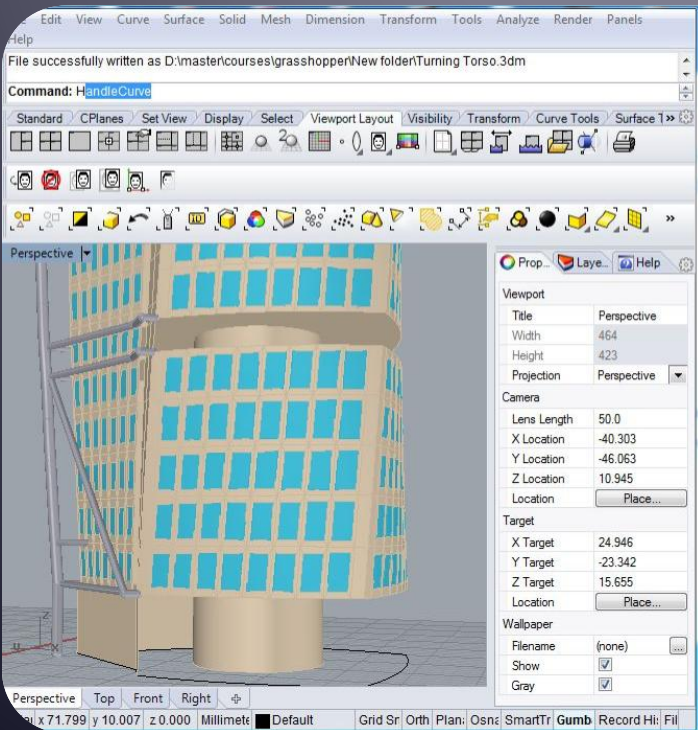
Edit View Curve Surface Solid Mesh Dimension Transform Tools Analyze Render Panels Help

File successfully written as D:\master\courses\grasshopper\New folder\Turning Torso.3dm

Command: HandleCurve

Standard CPlanes Set View Display Select Viewport Layout Visibility Transform Curve Tools Surface T

Perspective

Prop... Laye... Help

Viewport

| Title | Perspective |
|---|---|
| Width | 464 |
| Height | 423 |
| Projection | Perspective |

Camera

| Lens Length | 50.0 |
|---|---|
| X Location | -40.303 |
| Y Location | -46.063 |
| Z Location | 10.945 |
| Location | Place... |

Target

| X Target | 24.946 |
|---|---|
| Y Target | -23.342 |
| Z Target | 15.655 |
| Location | Place... |

Wallpaper

| Filename | (none) |
|---|---|
| Show | ☑ |
| Gray | ☑ |

Perspective Top Front Right

x 71.799 y 10.007 z 0.000 Millimete Default Grid Sn Orth Plana Osna SmartTr Gumb Record Hi Fil